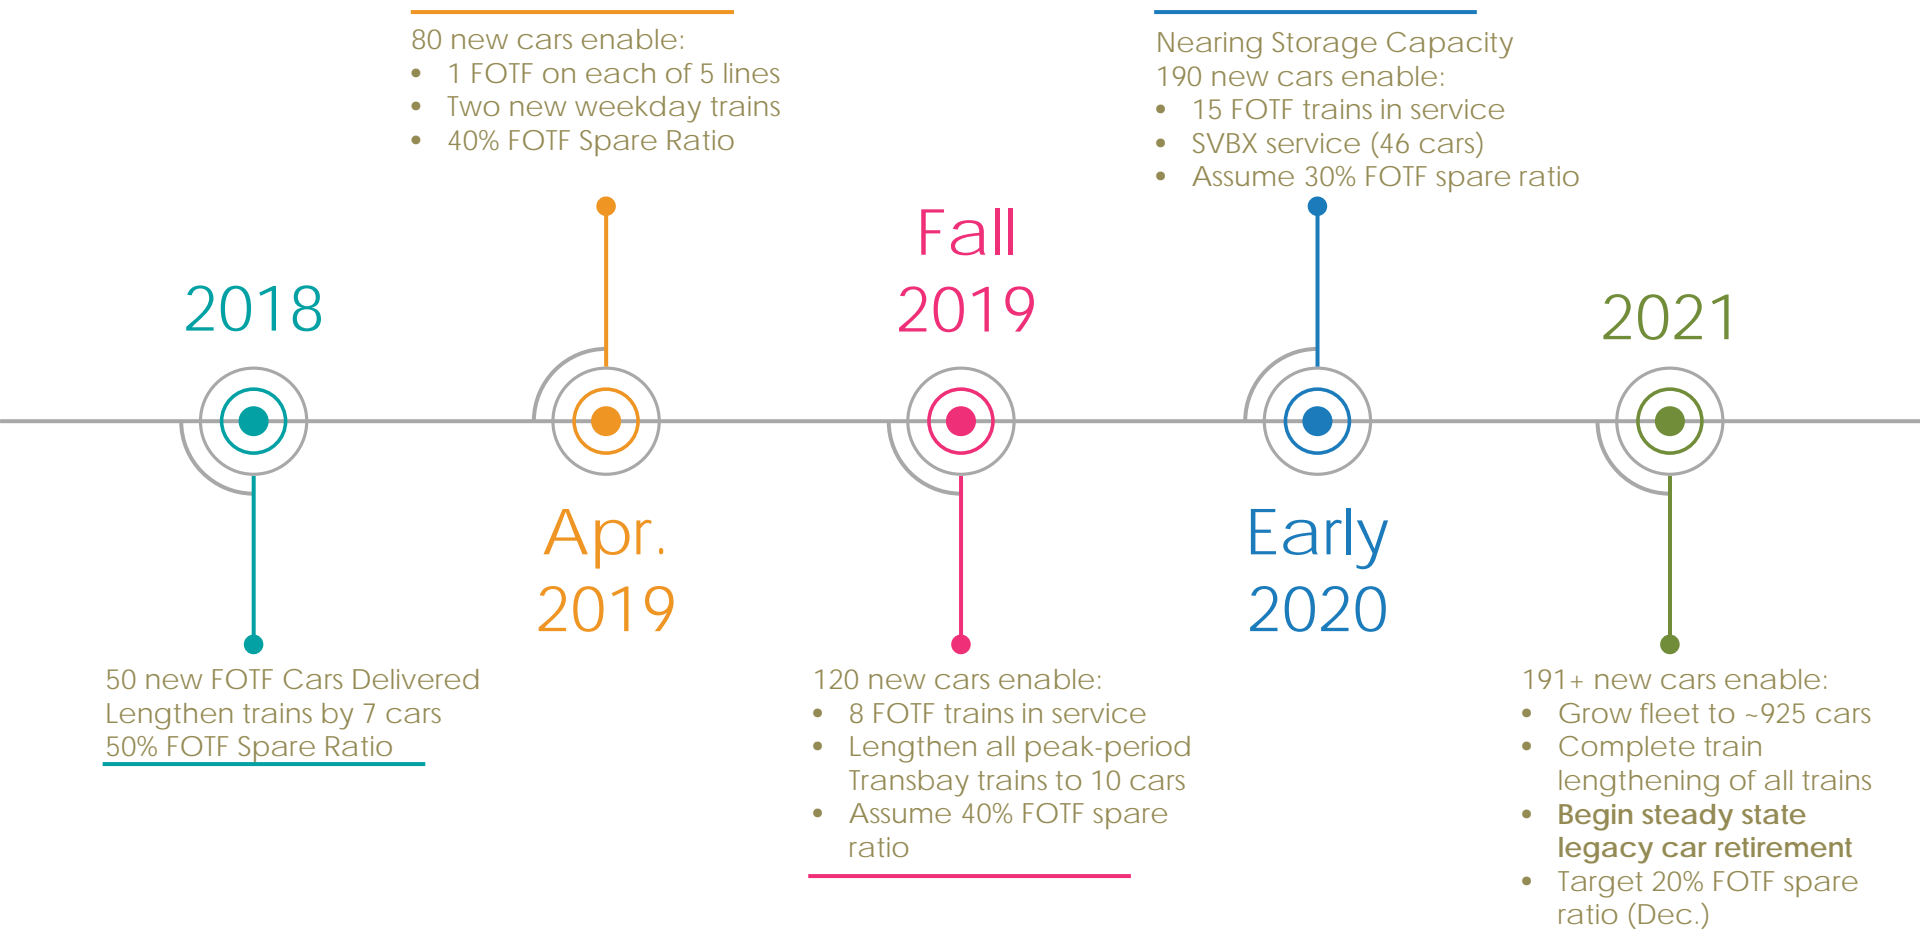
2018

50 new FOTF Cars Delivered
Lengthen trains by 7 cars
50% FOTF Spare Ratio

80 new cars enable:
- 1 FOTF on each of 5 lines
- Two new weekday trains
- 40% FOTF Spare Ratio

Apr. 2019

Fall 2019

120 new cars enable:
- 8 FOTF trains in service
- Lengthen all peak-period Transbay trains to 10 cars
- Assume 40% FOTF spare ratio

Nearing Storage Capacity
190 new cars enable:
- 15 FOTF trains in service
- SVBX service (46 cars)
- Assume 30% FOTF spare ratio

Early 2020

2021

191+ new cars enable:
- Grow fleet to ~925 cars
- Complete train lengthening of all trains
- **Begin steady state legacy car retirement**
- Target 20% FOTF spare ratio (Dec.)